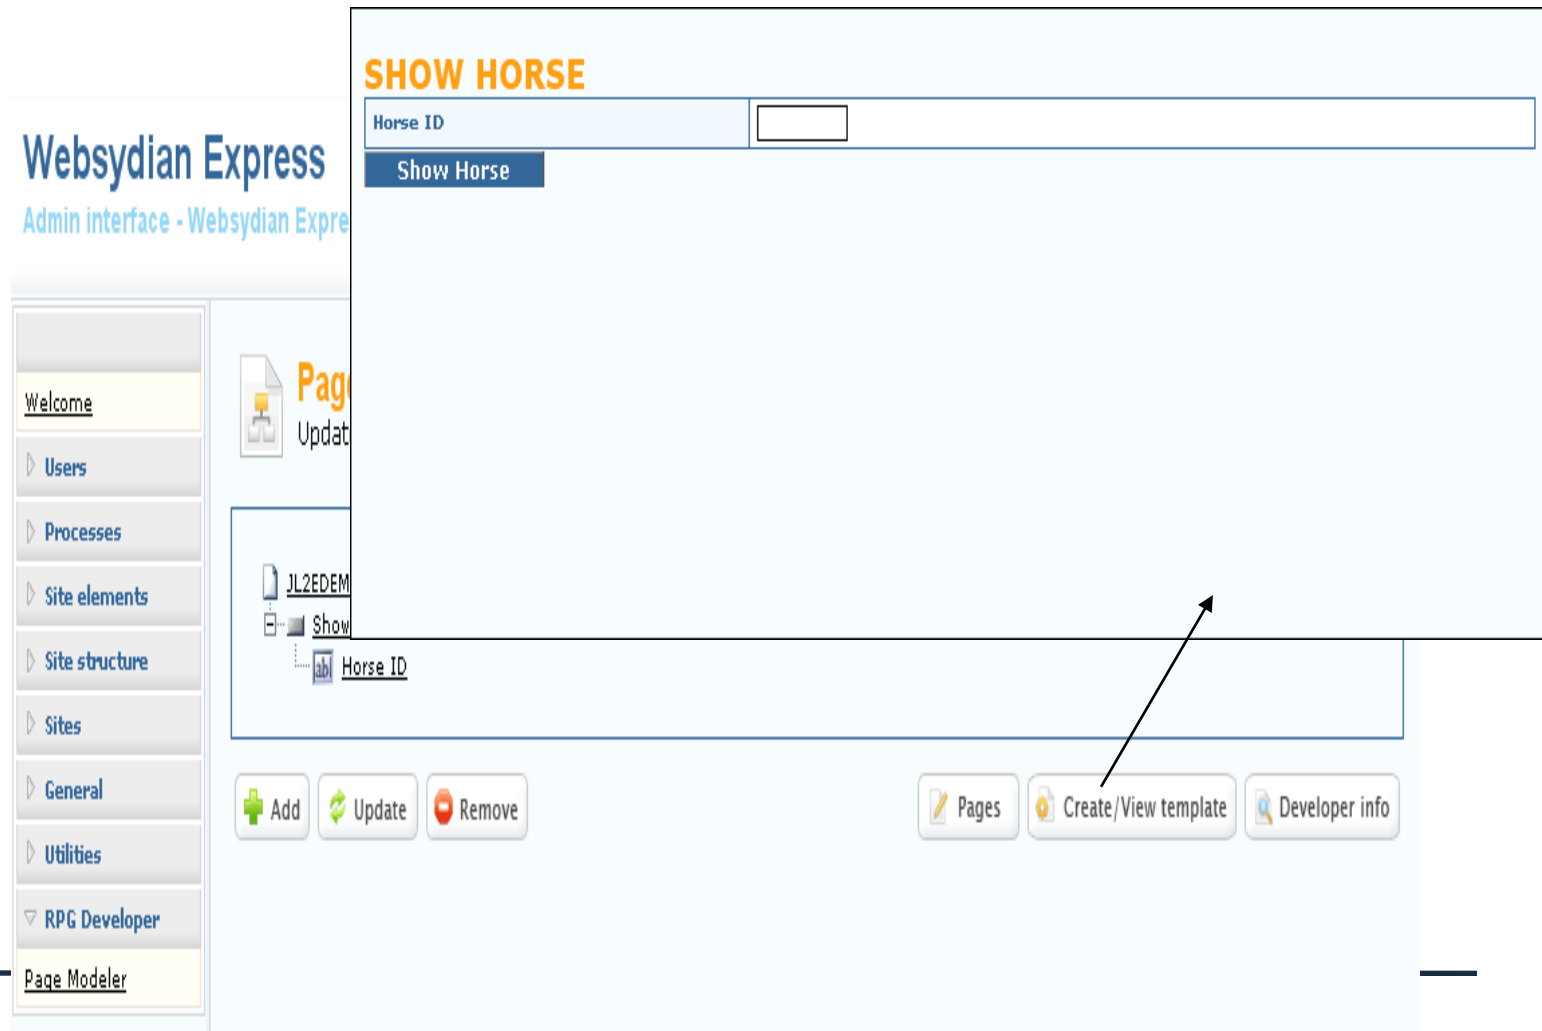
Websydian Express

Admin interface - Websydian Expre

Welcome

Users

Processes

Site elements

Site structure

Sites

General

Utilities

RPG Developer

Page Modeler

Pag

Updat

JL2EDEM

Show

Horse ID

Add

Update

Remove

Pages

Create/View template

Developer info

SHOW HORSE

| Horse ID | |
|---|---|

Show Horse